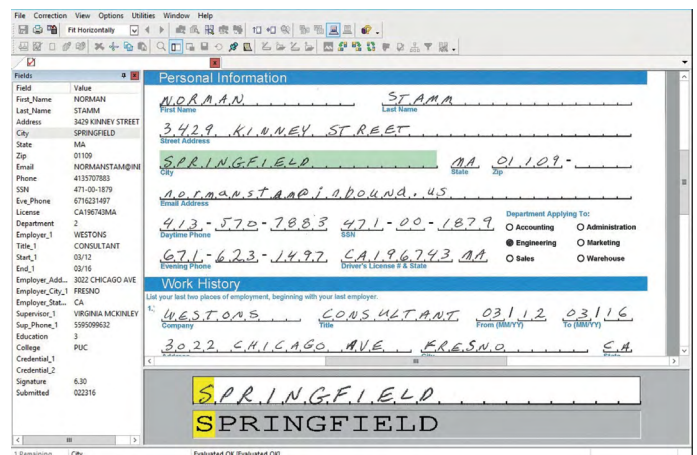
File Correction View Options Utilities Window Help

Fit Horizontally

Fields

| Field | Value |
|---|---|
| First_Name | NORMAN |
| Last_Name | STAMM |
| Address | 3429 KINNEY STREET |
| City | SPRINGFIELD |
| State | MA |
| Zip | 01109 |
| Email | NORMANSTAM@INI |
| Phone | 4135707883 |
| SSN | 471-00-1879 |
| Eve_Phone | 6716231497 |
| License | CA196743MA |
| Department | 2 |
| Employer_1 | WESTONS |
| Title_1 | CONSULTANT |
| Start_1 | 03/12 |
| End_1 | 03/16 |
| Employer_Add... | 3022 CHICAGO AVE |
| Employer_City_1 | FRESNO |
| Employer_Stat... | CA |
| Supervisor_1 | VIRGINIA MCKINLEY |
| Sup_Phone_1 | 5595099632 |
| Education | 3 |
| College | PUC |
| Credential_1 | |
| Credential_2 | |
| Signature | 6.30 |
| Submitted | 022316 |

Personal Information

NORMAN
First Name

STAMM
Last Name

3429 KINNEY STREET
Street Address

SPRINGFIELD
City

MA
State

01109-
Zip

normanstam@inbound.us
Email Address

413-570-7883
Daytime Phone

471-00-1879
SSN

Department Applying To:
Accounting
Administration
Engineering
Marketing
Sales
Warehouse

671-623-1497
Evening Phone

CA196743 MA
Driver's License # & State

Work History

List your last two places of employment, beginning with your last employer.

WESTONS
Company

CONSULTANT
Title

03/12
From (MM/YY)

03/16
To (MM/YY)

3022 CHICAGO AVE
Address

FRESNO
City

CA
State

SPRINGFIELD

SPRINGFIELD

1 Remaining City Evaluated OK (Evaluated OK)